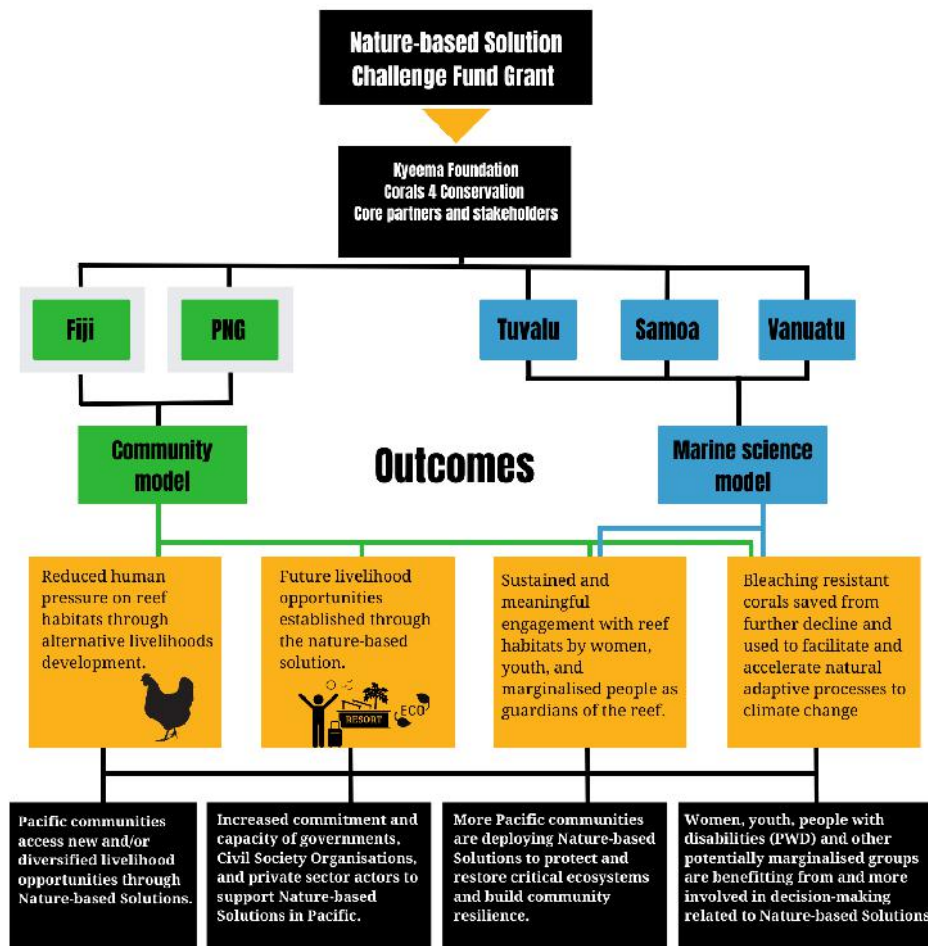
Nature-based Solution
Challenge Fund Grant

Kyeema Foundation
Corals 4 Conservation
Core partners and stakeholders

Fiji

PNG

Tuvalu

Samoa

Vanuatu

Community model

Outcomes

Marine science model

Reduced human pressure on reef habitats through alternative livelihoods development.

Future livelihood opportunities established through the nature-based solution.

RESORT

ECO

Sustained and meaningful engagement with reef habitats by women, youth, and marginalised people as guardians of the reef.

Bleaching resistant corals saved from further decline and used to facilitate and accelerate natural adaptive processes to climate change

Pacific communities access new and/or diversified livelihood opportunities through Nature-based Solutions.

Increased commitment and capacity of governments, Civil Society Organisations, and private sector actors to support Nature-based Solutions in Pacific.

More Pacific communities are deploying Nature-based Solutions to protect and restore critical ecosystems and build community resilience.

Women, youth, people with disabilities (PWD) and other potentially marginalised groups are benefitting from and more involved in decision-making related to Nature-based Solutions